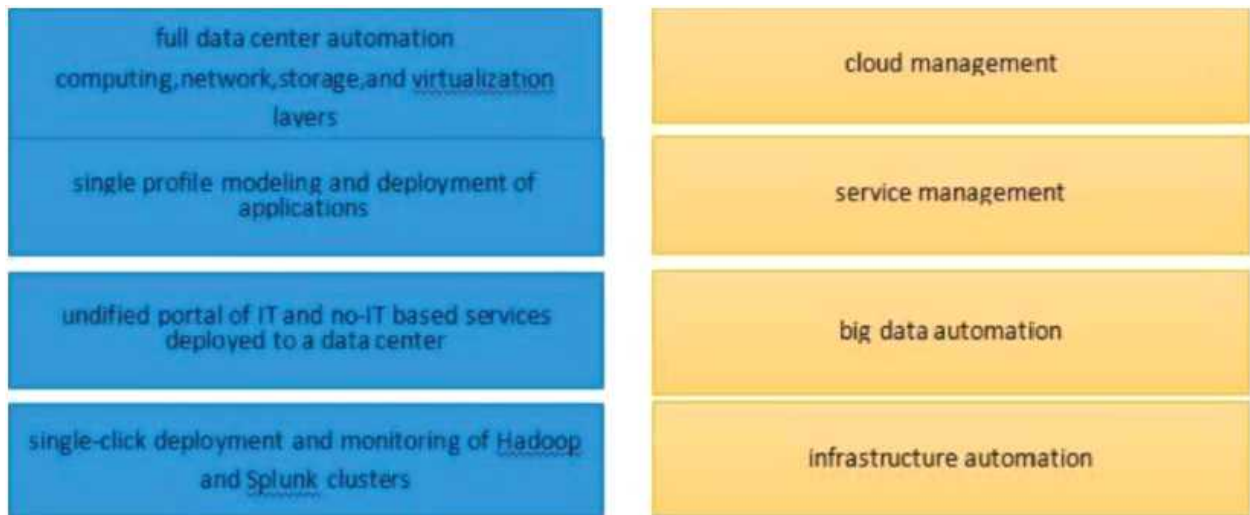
full data center automation computing,network,storage,and virtualization layers

single profile modeling and deployment of applications

undified portal of IT and no-IT based services deployed to a data center

single-click deployment and monitoring of Hadoop and Splunk clusters

cloud management

service management

big data automation

infrastructure automation